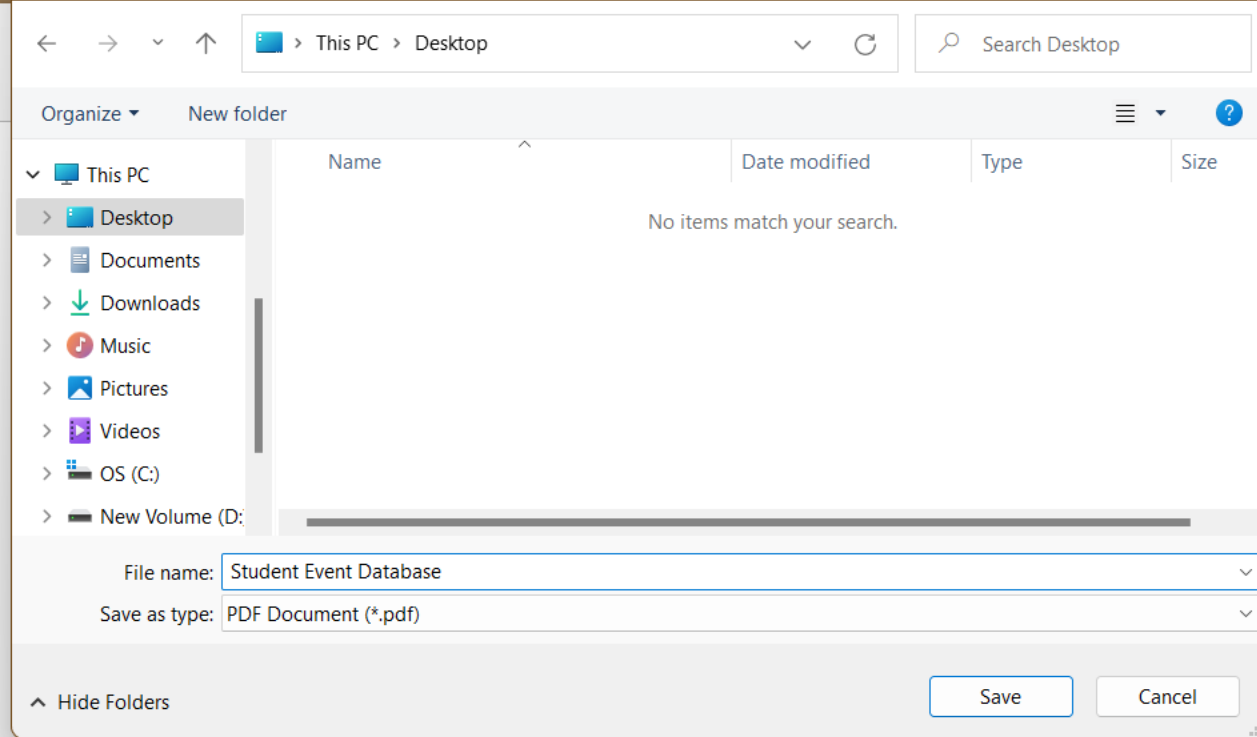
> This PC > Desktop

Search Desktop

Organize ▾ New folder

?

This PC
Desktop
Documents
Downloads
Music
Pictures
Videos
OS (C:)
New Volume (D:

| Name | Date modified | Type | Size |
|---|---|---|---|

No items match your search.

File name: Student Event Database

Save as type: PDF Document (*.pdf)

Hide Folders

Save

Cancel